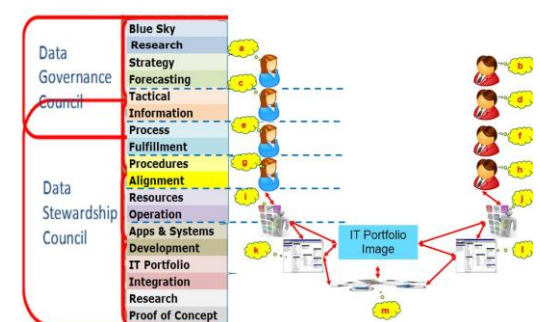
Data Governance Council

Data Stewardship Council

Blue Sky
Research
Strategy
Forecasting
Tactical
Information
Process
Fulfillment
Procedures
Alignment
Resources
Operation
Apps & Systems
Development
IT Portfolio
Integration
Research
Proof of Concept

a
b
c
d
e
f
g
h
i
j
k
l
m

IT Portfolio Image